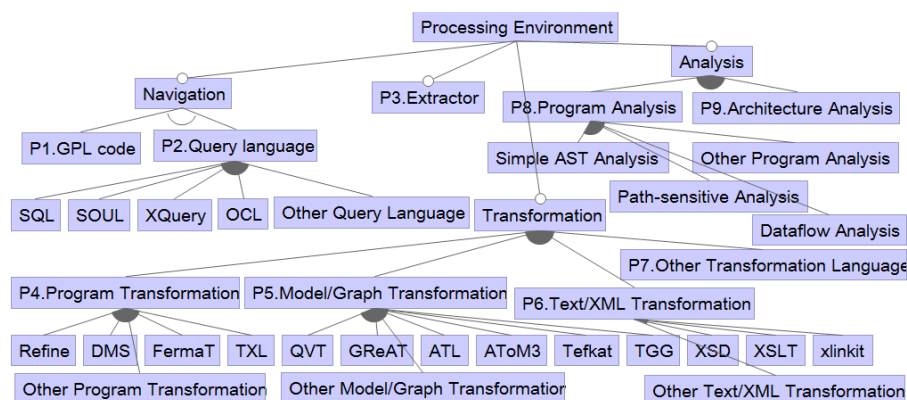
Processing Environment

Navigation

P3.Extractor

Analysis

P8.Program Analysis

P9.Architecture Analysis

P1.GPL code

P2.Query language

Simple AST Analysis

Other Program Analysis

Path-sensitive Analysis

SQL

SOUL

XQuery

OCL

Other Query Language

Transformation

Dataflow Analysis

P7.Other Transformation Language

P4.Program Transformation

P5.Model/Graph Transformation

P6.Text/XML Transformation

Refine

DMS

FermaT

TXL

QVT

GReAT

ATL

AToM3

Tefkat

TGG

XSD

XSLT

xlinkit

Other Program Transformation

Other Model/Graph Transformation

Other Text/XML Transformation